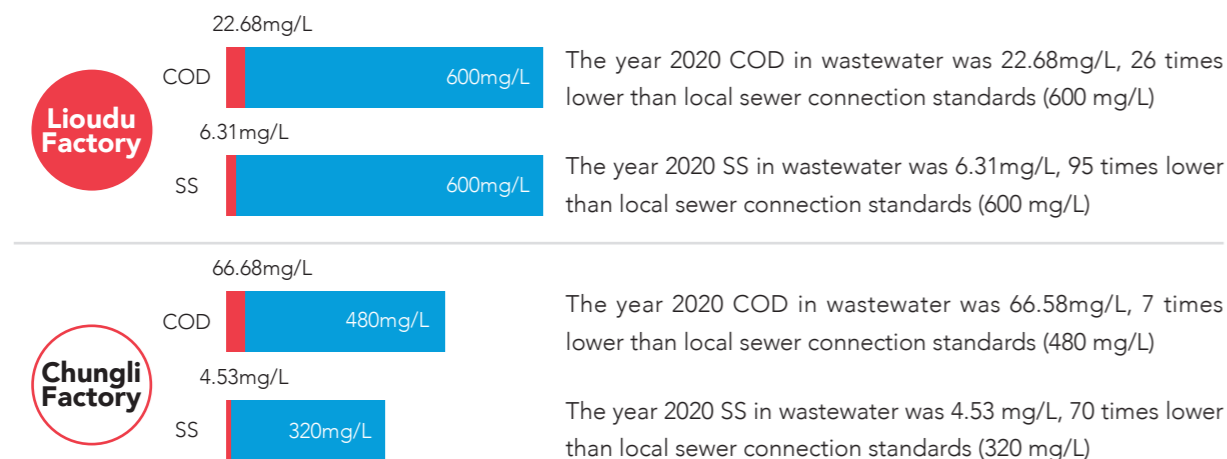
Lioudu Factory

22.68mg/L

COD

600mg/L

The year 2020 COD in wastewater was 22.68mg/L, 26 times lower than local sewer connection standards (600 mg/L)

6.31mg/L

SS

600mg/L

The year 2020 SS in wastewater was 6.31mg/L, 95 times lower than local sewer connection standards (600 mg/L)

Chungli Factory

66.68mg/L

COD

480mg/L

The year 2020 COD in wastewater was 66.58mg/L, 7 times lower than local sewer connection standards (480 mg/L)

4.53mg/L

SS

320mg/L

The year 2020 SS in wastewater was 4.53 mg/L, 70 times lower than local sewer connection standards (320 mg/L)